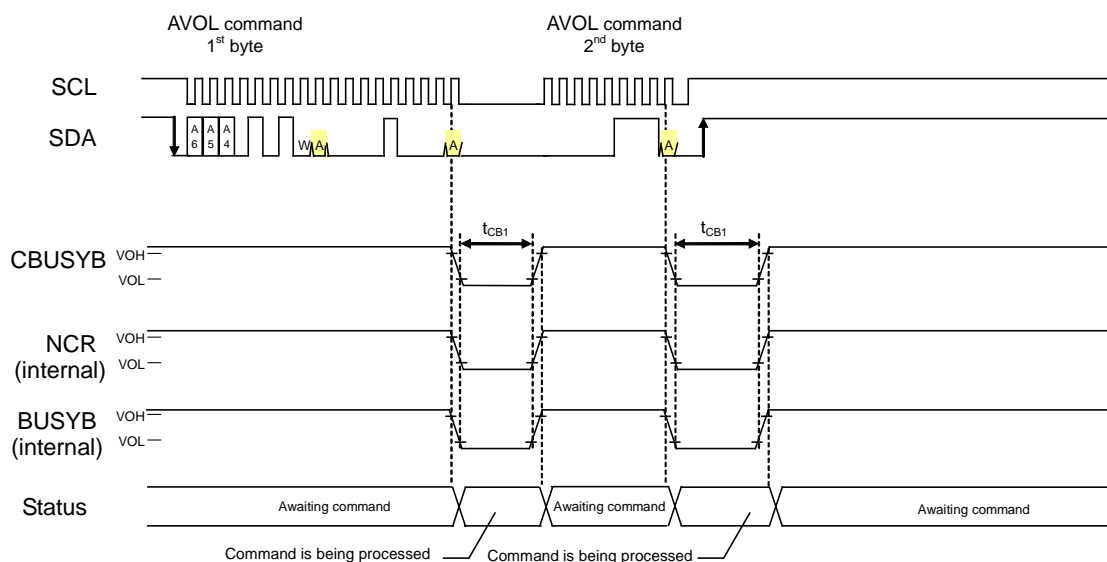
AVOL command
$1^{st}$ byte

AVOL command
$2^{nd}$ byte

SCL

SDA

A 6 A 5 A 4

W A

A

A

$t_{CB1}$

$t_{CB1}$

CBUSYB VOH VOL

NCR (internal) VOH VOL

BUSYB (internal) VOH VOL

Status

Awaiting command

Awaiting command

Awaiting command

Command is being processed

Command is being processed